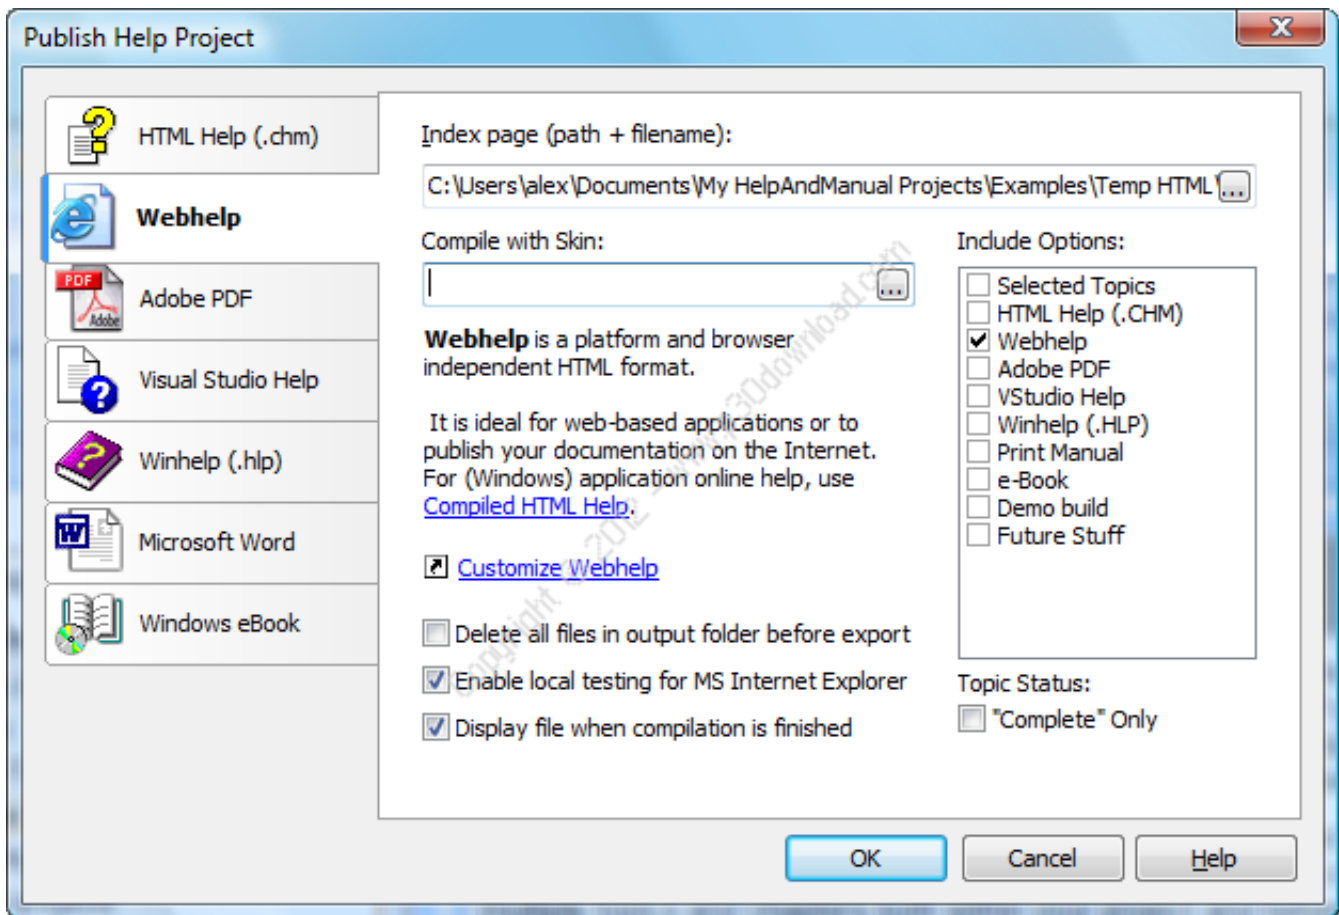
Publish Help Project

HTML Help (.chm)

Webhelp

Adobe PDF

Visual Studio Help

Winhelp (.hlp)

Microsoft Word

Windows eBook

Index page (path + filename):

C:\Users\alex\Documents\My HelpAndManual Projects\Examples\Temp HTML\

Compile with Skin:

Include Options:

Selected Topics
HTML Help (.CHM)
Webhelp
Adobe PDF
VStudio Help
Winhelp (.HLP)
Print Manual
e-Book
Demo build
Future Stuff

**Webhelp** is a platform and browser independent HTML format.

It is ideal for web-based applications or to publish your documentation on the Internet. For (Windows) application online help, use Compiled HTML Help.

Customize Webhelp

Delete all files in output folder before export

Enable local testing for MS Internet Explorer

Display file when compilation is finished

Topic Status:

"Complete" Only

Copyright © 2012 - www.p30download.com

OK

Cancel

Help